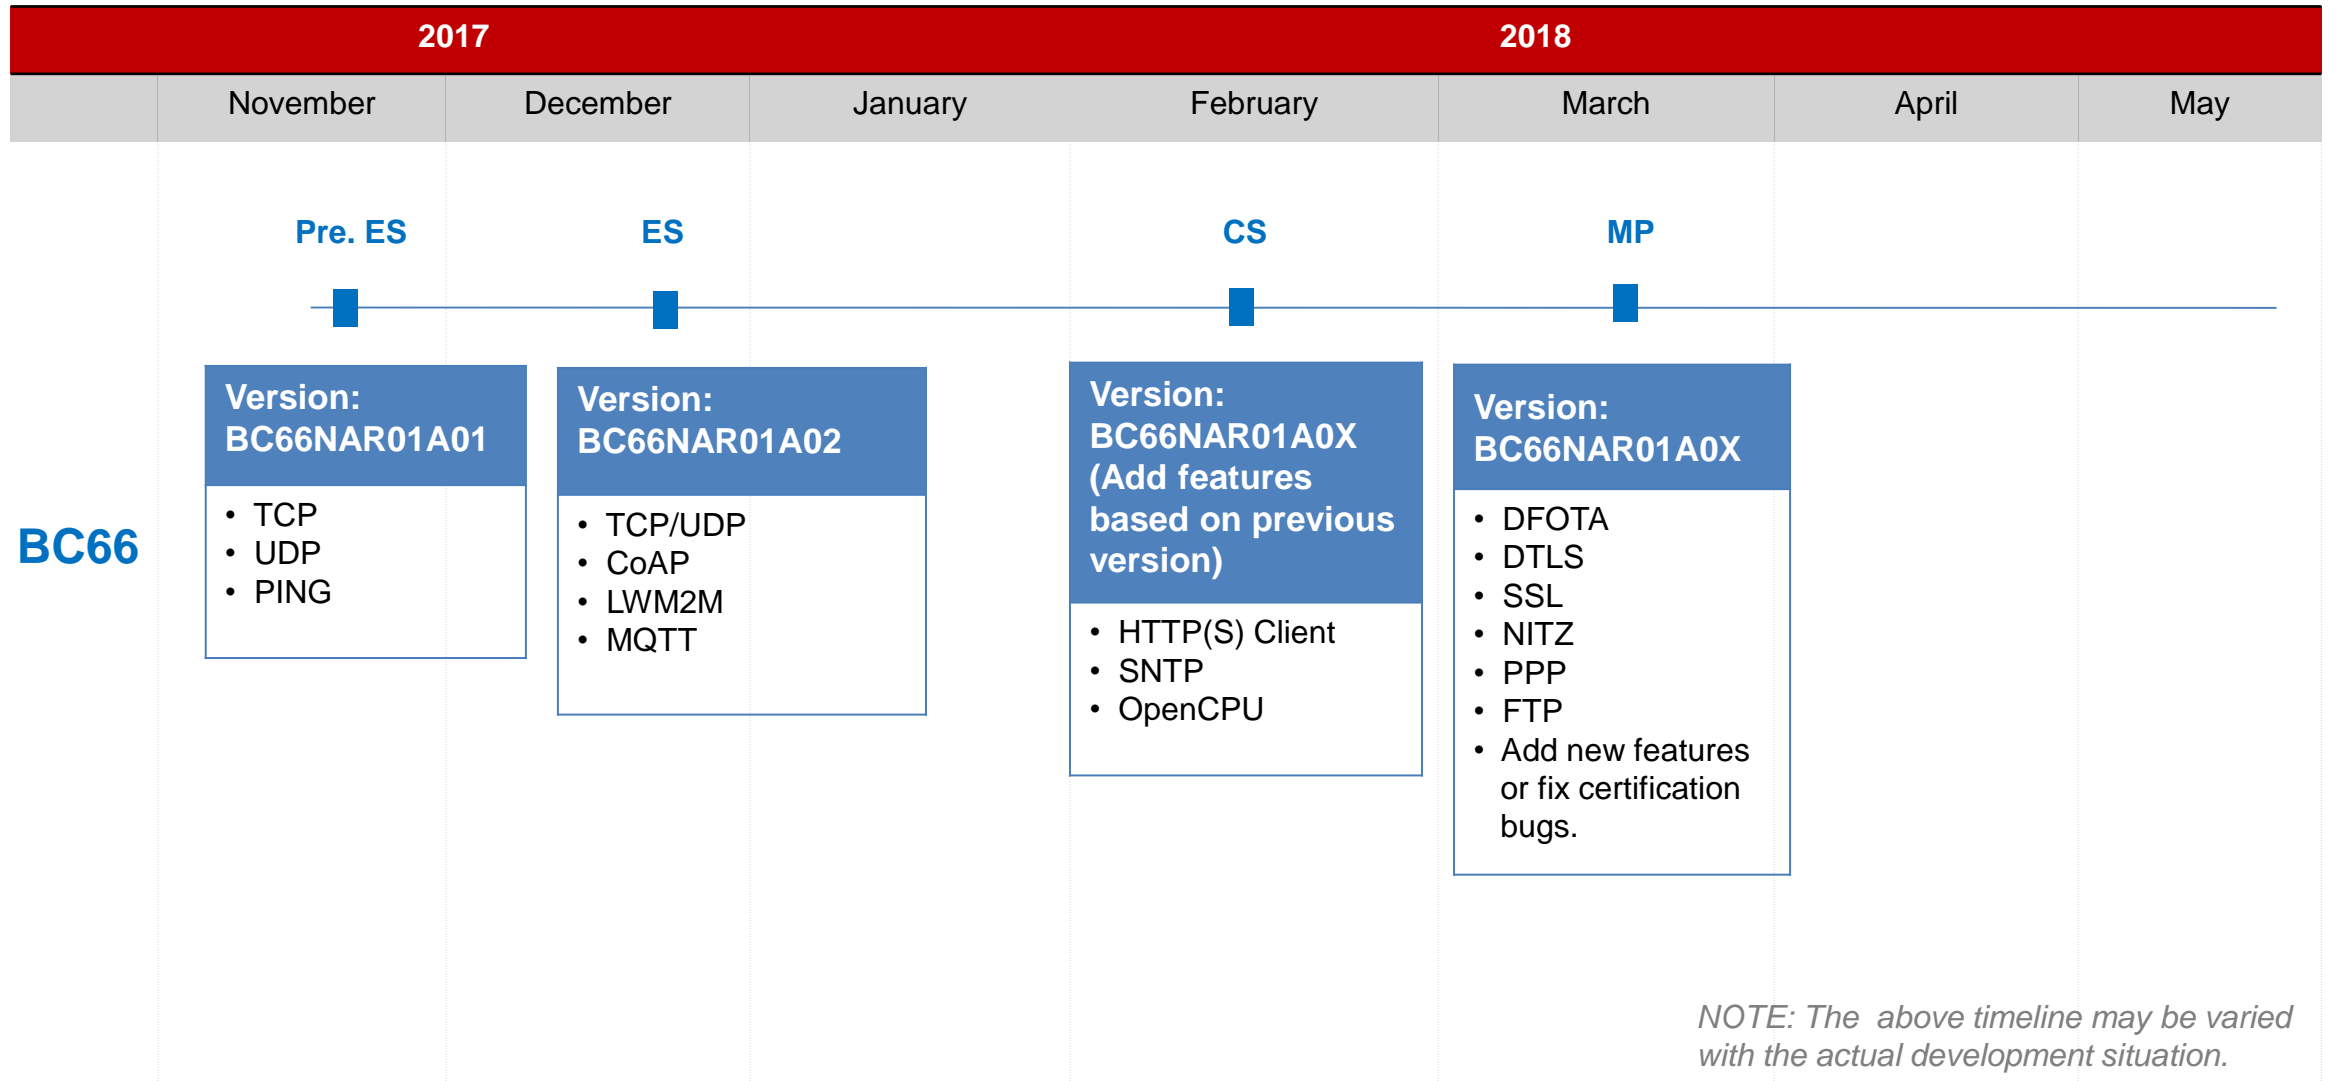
| | 2017 | | 2018 | | | | |
|---|---|---|---|---|---|---|---|
| | November | December | January | February | March | April | May |

Pre. ES

ES

CS

MP

BC66

Version: BC66NAR01A01
- TCP
- UDP
- PING

Version: BC66NAR01A02
- TCP/UDP
- CoAP
- LWM2M
- MQTT

Version: BC66NAR01A0X (Add features based on previous version)
- HTTP(S) Client
- SNTP
- OpenCPU

Version: BC66NAR01A0X
- DFOTA
- DTLS
- SSL
- NITZ
- PPP
- FTP
- Add new features or fix certification bugs.

NOTE: The above timeline may be varied with the actual development situation.